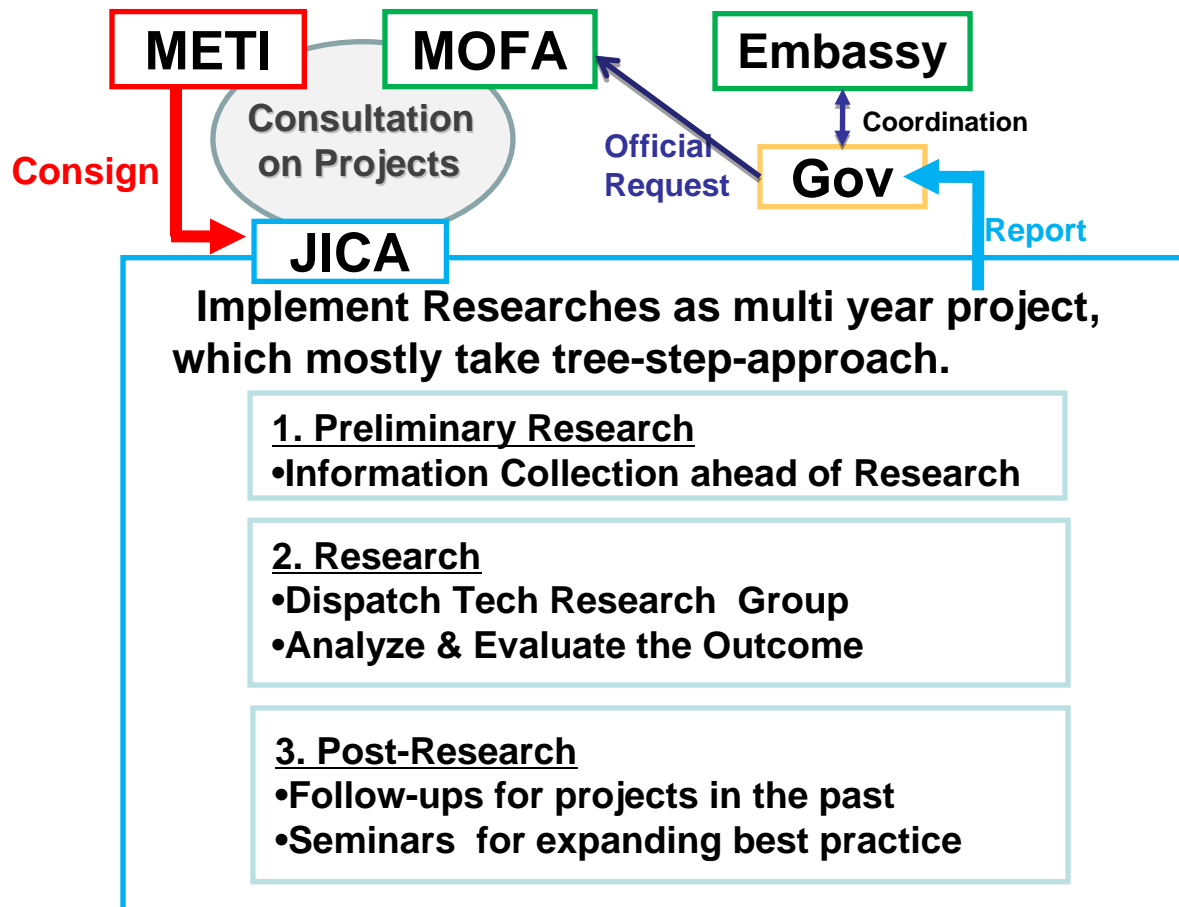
METI

MOFA

Embassy

Consultation on Projects

Coordination

Official Request

Gov

Consign

Report

JICA

Implement Researches as multi year project, which mostly take tree-step-approach.

1. Preliminary Research
•Information Collection ahead of Research

2. Research
•Dispatch Tech Research Group
•Analyze & Evaluate the Outcome

3. Post-Research
•Follow-ups for projects in the past
•Seminars for expanding best practice